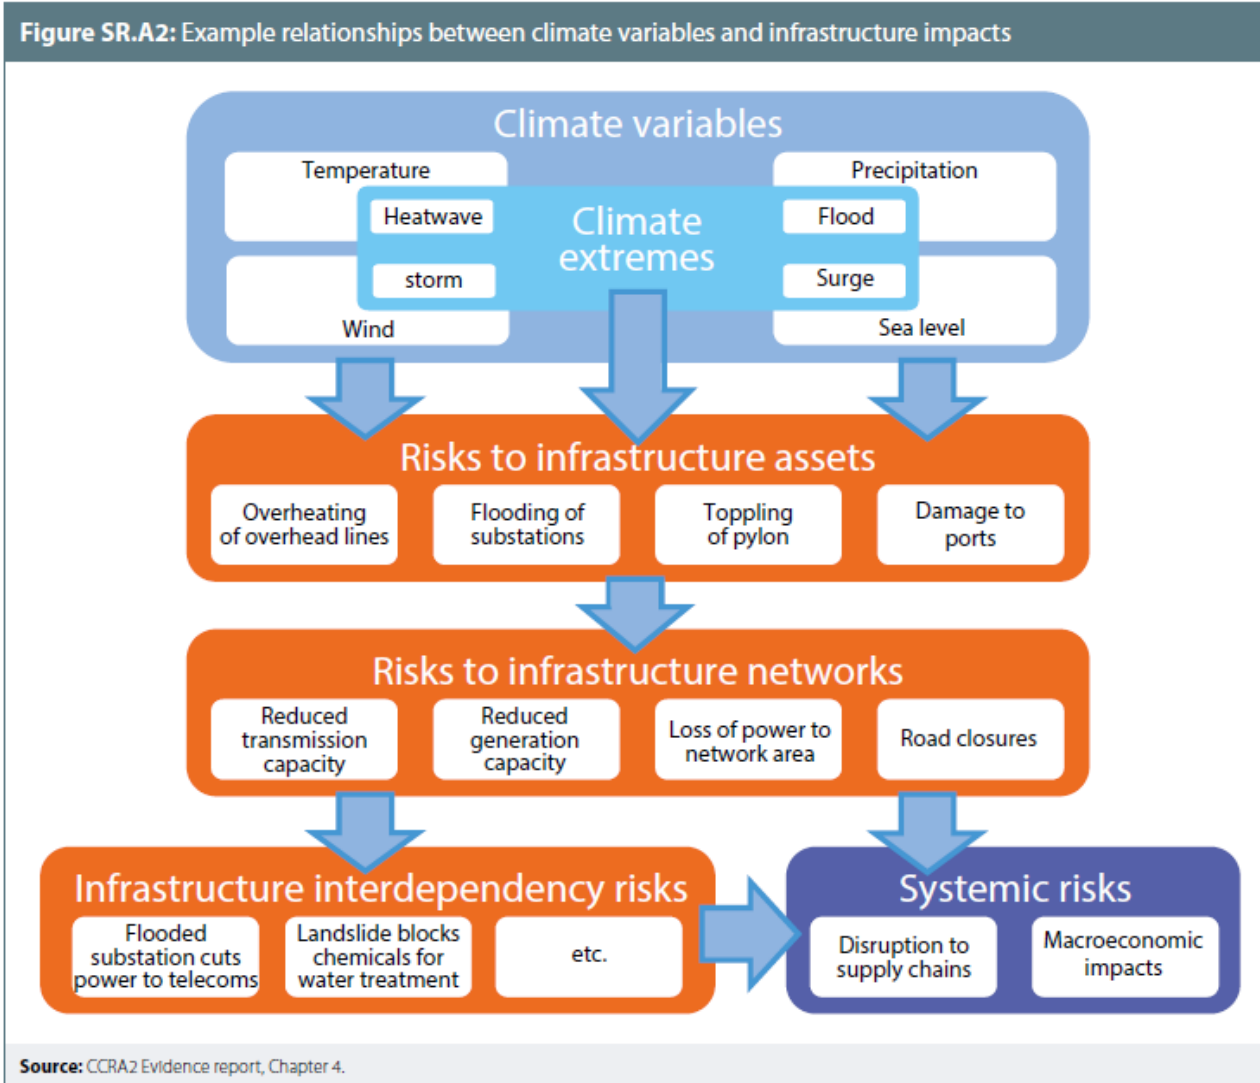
**Figure SR.A2:** Example relationships between climate variables and infrastructure impacts

Climate variables

Temperature

Precipitation

Heatwave

Climate extremes

Flood

storm

Surge

Wind

Sea level

Risks to infrastructure assets

Overheating of overhead lines

Flooding of substations

Toppling of pylon

Damage to ports

Risks to infrastructure networks

Reduced transmission capacity

Reduced generation capacity

Loss of power to network area

Road closures

Infrastructure interdependency risks

Flooded substation cuts power to telecoms

Landslide blocks chemicals for water treatment

etc.

Systemic risks

Disruption to supply chains

Macroeconomic impacts

**Source:** CCRA2 Evidence report, Chapter 4.